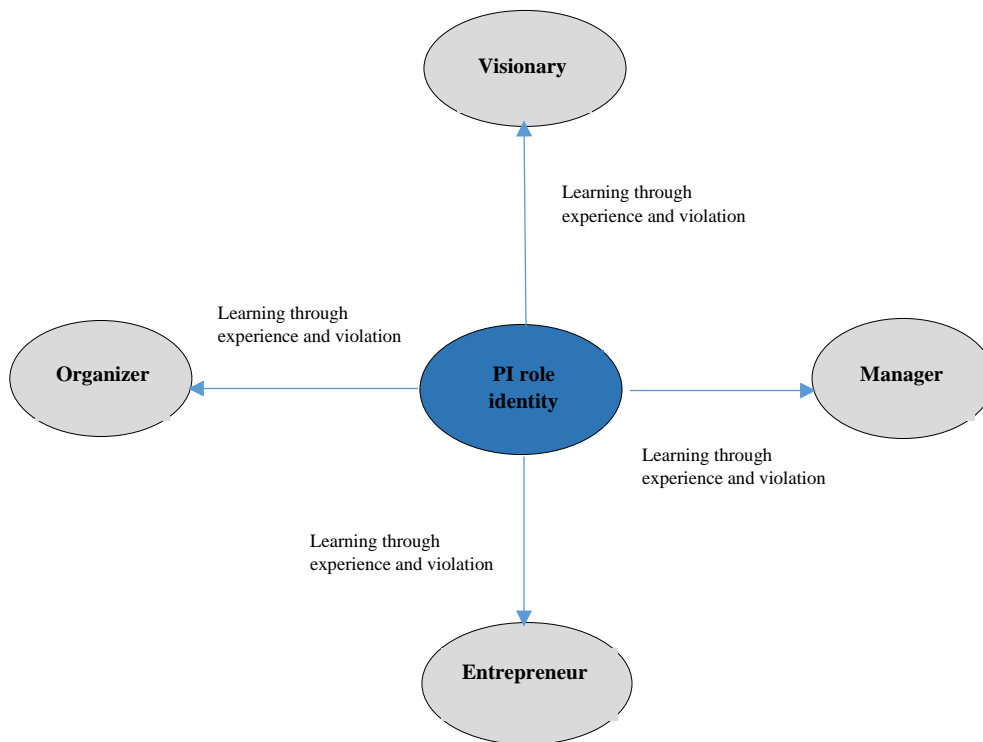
Visionary

Learning through experience and violation

Learning through experience and violation

Organizer

PI role identity

Manager

Learning through experience and violation

Learning through experience and violation

Entrepreneur